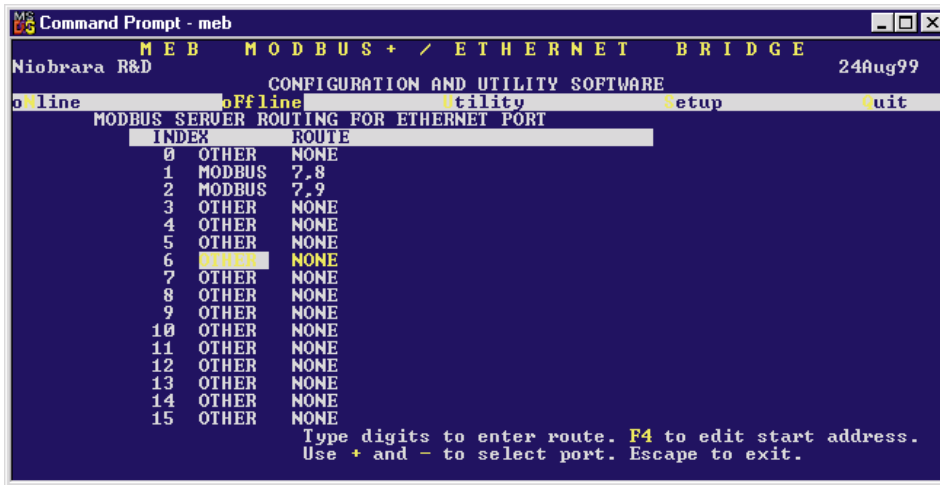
Command Prompt - meb

MEB MODBUS+ / ETHERNET BRIDGE

Niobrara R&D 24Aug99

CONFIGURATION AND UTILITY SOFTWARE

oNline oFfline Utility Setup Quit

MODBUS SERVER ROUTING FOR ETHERNET PORT

| INDEX | | ROUTE |
|---|---|---|
| 0 | OTHER | NONE |
| 1 | MODBUS | 7,8 |
| 2 | MODBUS | 7,9 |
| 3 | OTHER | NONE |
| 4 | OTHER | NONE |
| 5 | OTHER | NONE |
| 6 | OTHER | NONE |
| 7 | OTHER | NONE |
| 8 | OTHER | NONE |
| 9 | OTHER | NONE |
| 10 | OTHER | NONE |
| 11 | OTHER | NONE |
| 12 | OTHER | NONE |
| 13 | OTHER | NONE |
| 14 | OTHER | NONE |
| 15 | OTHER | NONE |

Type digits to enter route. F4 to edit start address.
Use + and - to select port. Escape to exit.